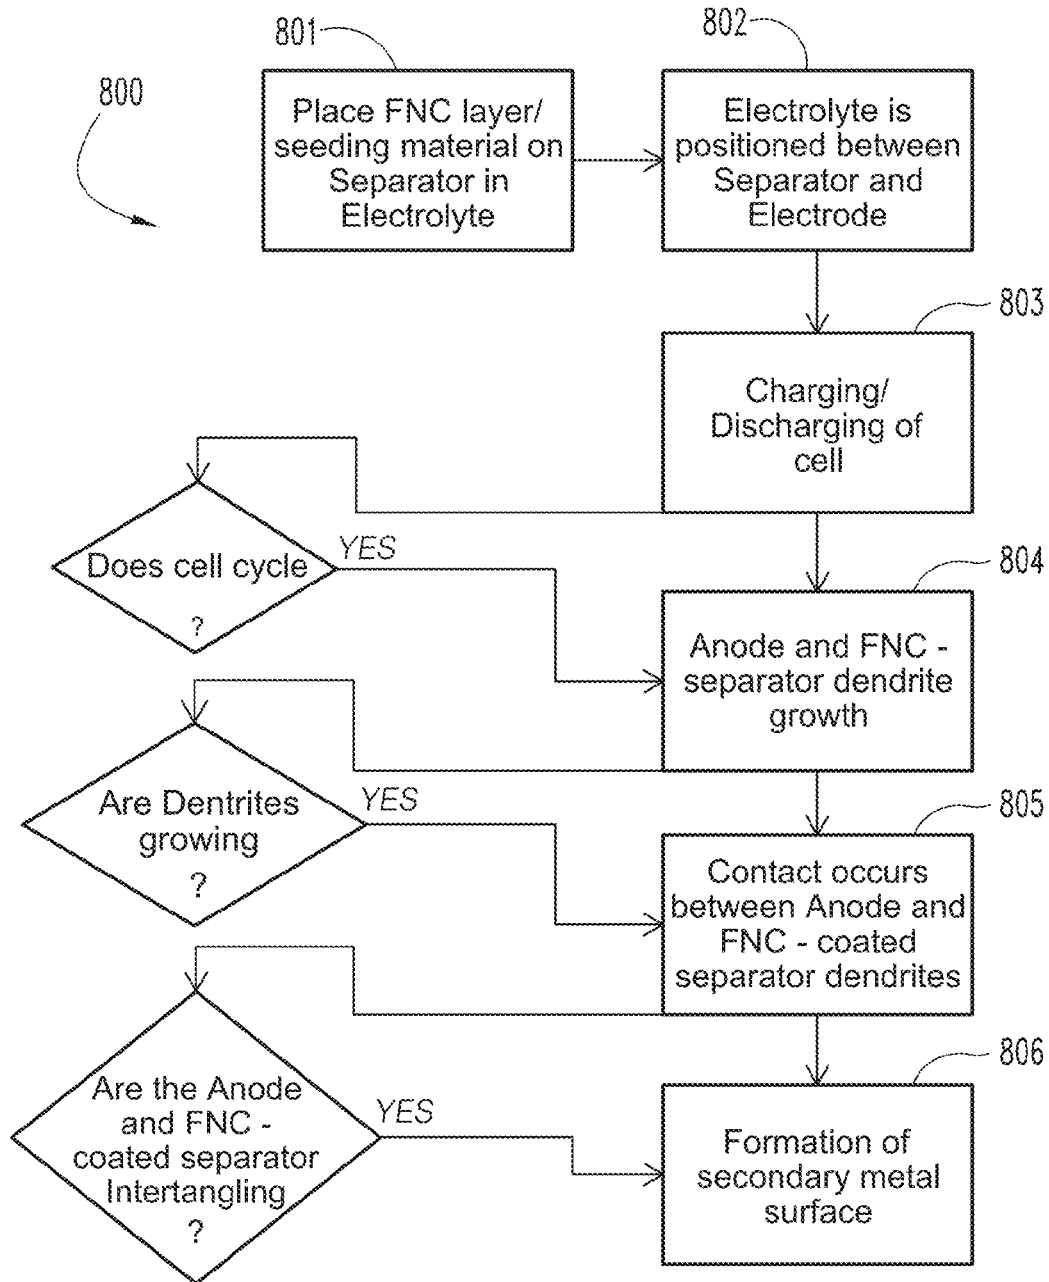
800

801

Place FNC layer/ seeding material on Separator in Electrolyte

802

Electrolyte is positioned between Separator and Electrode

803

Charging/ Discharging of cell

Does cell cycle ?

YES

804

Anode and FNC - separator dendrite growth

Are Dentrites growing ?

YES

805

Contact occurs between Anode and FNC - coated separator dendrites

Are the Anode and FNC - coated separator Intertangling ?

YES

806

Formation of secondary metal surface